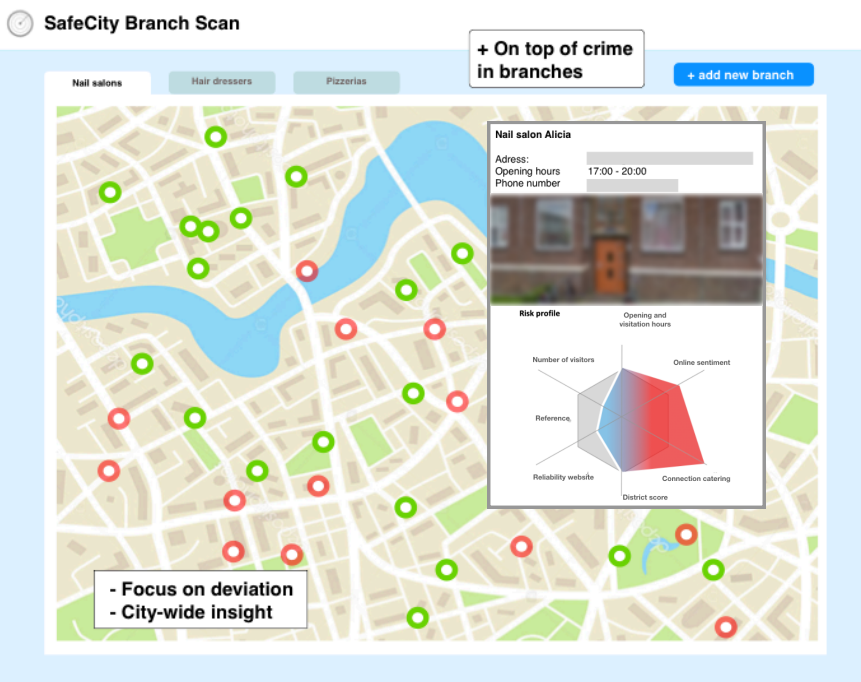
SafeCity Branch Scan

Nail salons
Hair dressers
Pizzerias

+ On top of crime in branches

+ add new branch

Nail salon Alicia

Adress:
Opening hours 17:00 - 20:00
Phone number

Risk profile

Opening and visitation hours
Online sentiment
Connection catering
District score
Reliability website
Reference
Number of visitors

- Focus on deviation
- City-wide insight